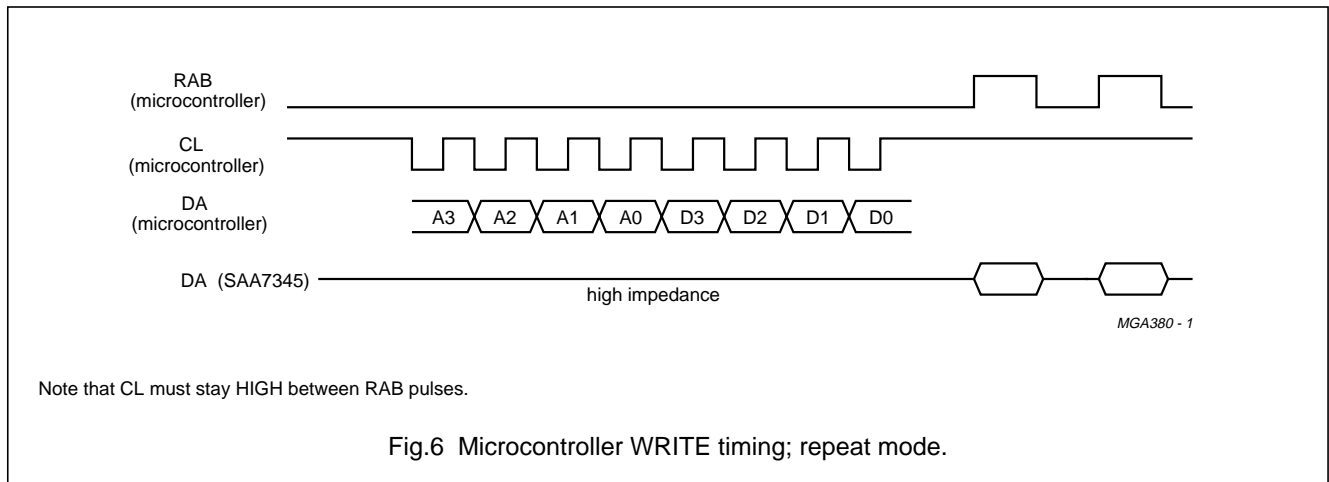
RAB
(microcontroller)

CL
(microcontroller)

DA
(microcontroller)

A3 A2 A1 A0 D3 D2 D1 D0

DA (SAA7345)

high impedance

MGA380 - 1

Note that CL must stay HIGH between RAB pulses.

Fig.6 Microcontroller WRITE timing; repeat mode.